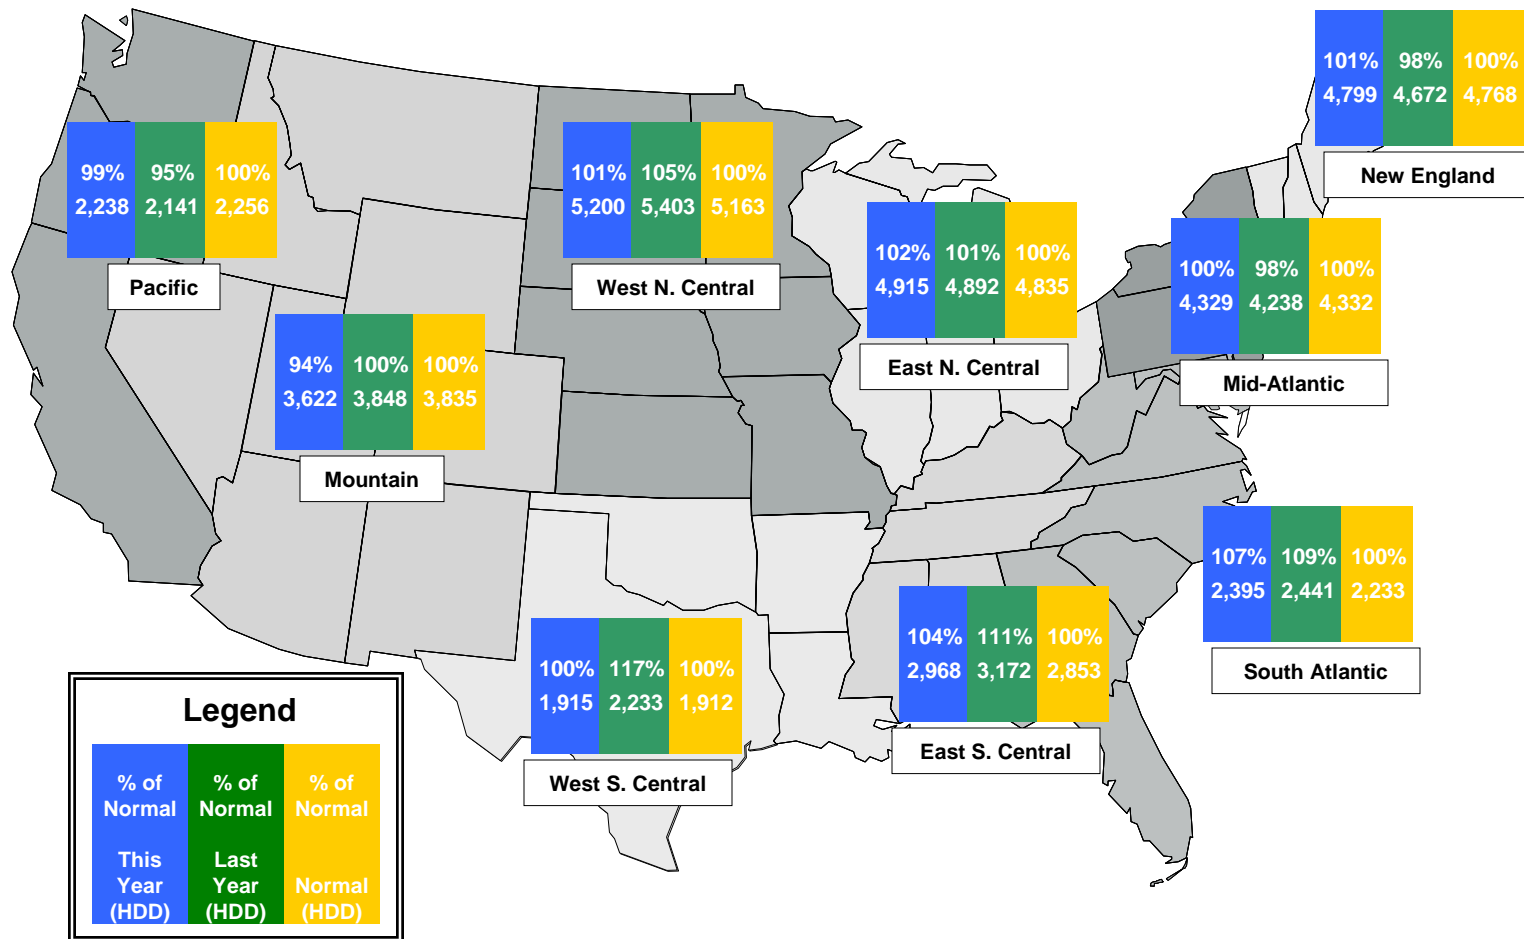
101% 98% 100%
4,799 4,672 4,768
New England

99% 95% 100%
2,238 2,141 2,256
Pacific

101% 105% 100%
5,200 5,403 5,163
West N. Central

102% 101% 100%
4,915 4,892 4,835
East N. Central

100% 98% 100%
4,329 4,238 4,332
Mid-Atlantic

94% 100% 100%
3,622 3,848 3,835
Mountain

107% 109% 100%
2,395 2,441 2,233
South Atlantic

104% 111% 100%
2,968 3,172 2,853
East S. Central

100% 117% 100%
1,915 2,233 1,912
West S. Central

Legend

| % of Normal This Year (HDD) | % of Normal Last Year (HDD) | % of Normal Normal (HDD) |
|---|---|---|